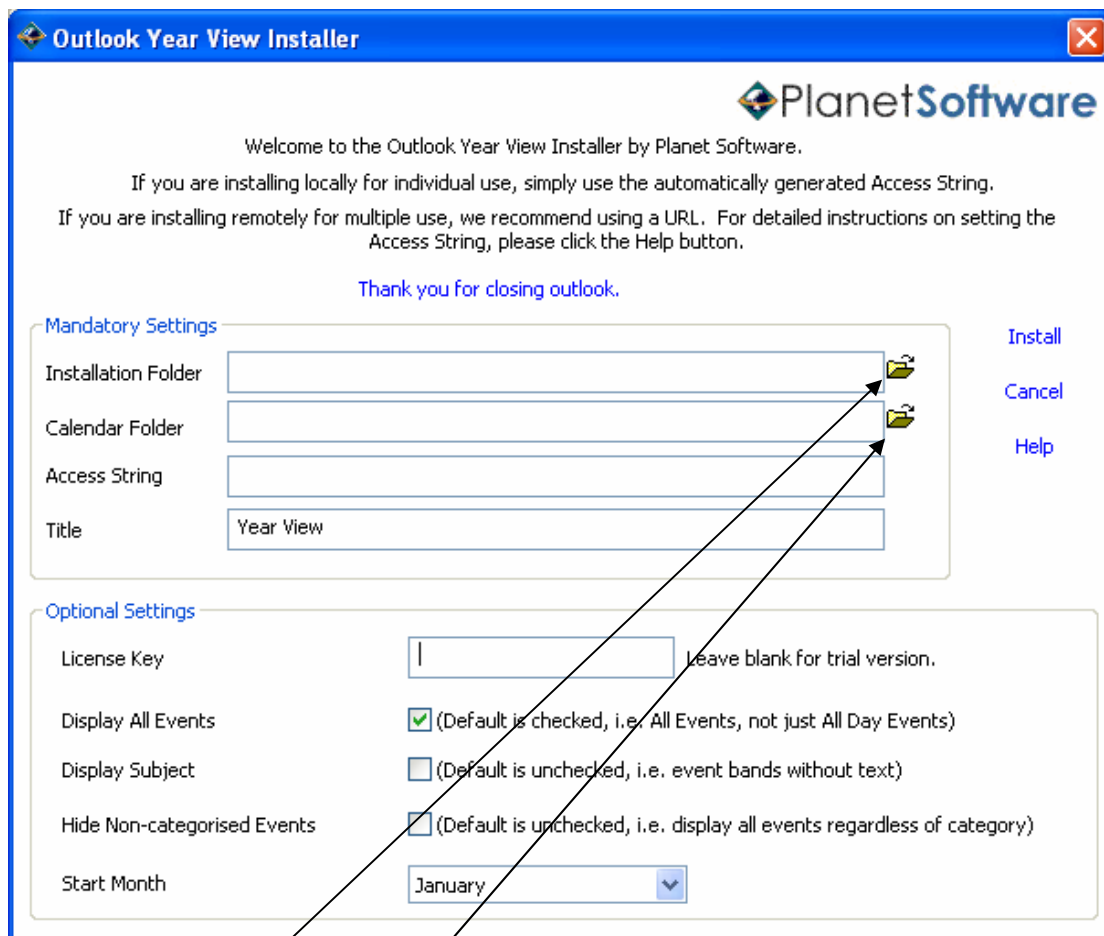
Outlook Year View Installer

PlanetSoftware

Welcome to the Outlook Year View Installer by Planet Software.

If you are installing locally for individual use, simply use the automatically generated Access String.

If you are installing remotely for multiple use, we recommend using a URL. For detailed instructions on setting the Access String, please click the Help button.

Thank you for closing outlook.

Mandatory Settings

Installation Folder

Calendar Folder

Access String

Title Year View

Install

Cancel

Help

Optional Settings

License Key Leave blank for trial version.

Display All Events (Default is checked, i.e. All Events, not just All Day Events)

Display Subject (Default is unchecked, i.e. event bands without text)

Hide Non-categorised Events (Default is unchecked, i.e. display all events regardless of category)

Start Month January